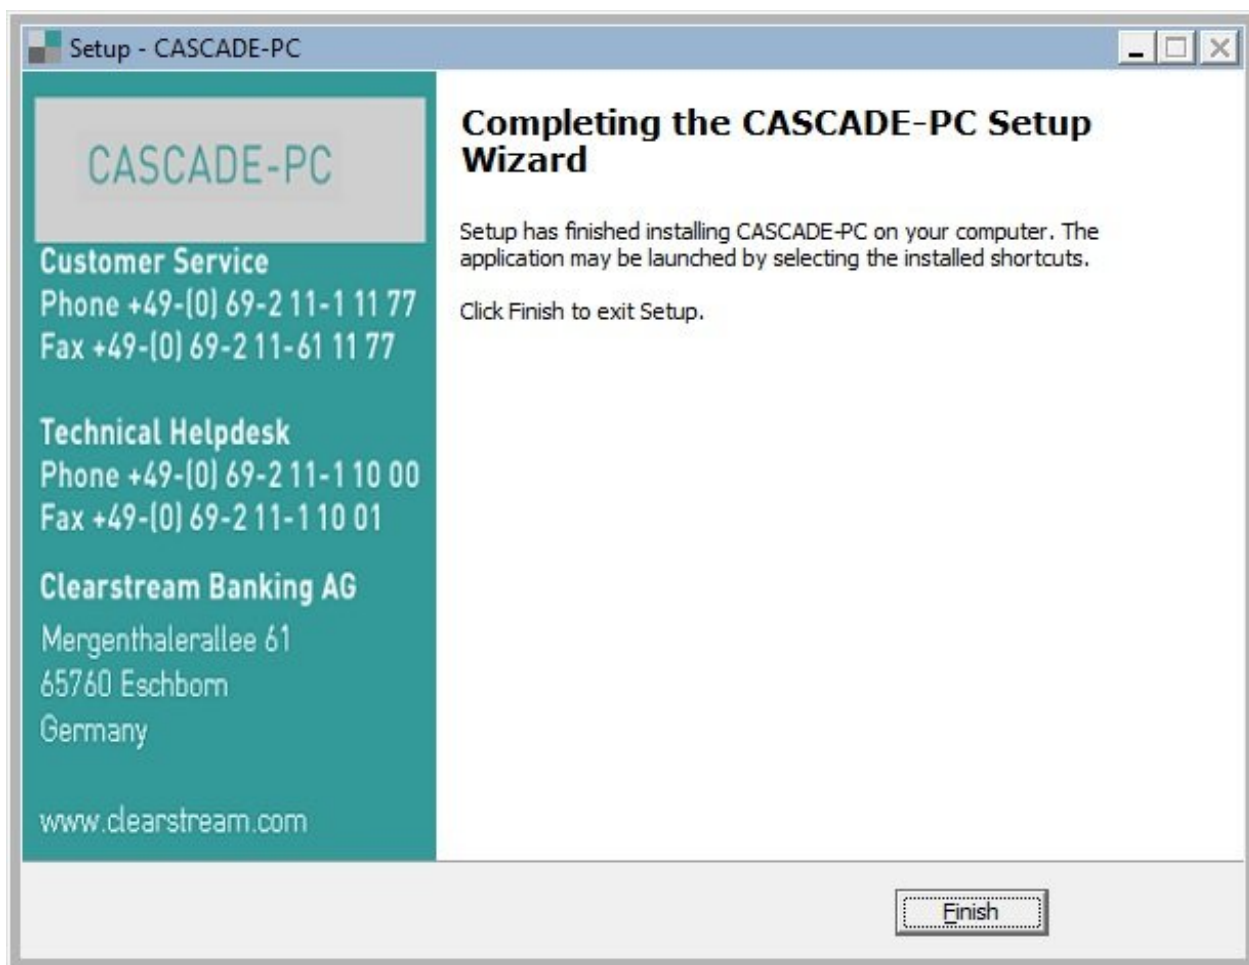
Setup - CASCADE-PC

CASCADE-PC

Customer Service
Phone +49-(0) 69-2 11-1 11 77
Fax +49-(0) 69-2 11-61 11 77

Technical Helpdesk
Phone +49-(0) 69-2 11-1 10 00
Fax +49-(0) 69-2 11-1 10 01

Clearstream Banking AG
Mergenthalerallee 61
65760 Eschborn
Germany

www.clearstream.com

Completing the CASCADE-PC Setup Wizard

Setup has finished installing CASCADE-PC on your computer. The application may be launched by selecting the installed shortcuts.

Click Finish to exit Setup.

Finish